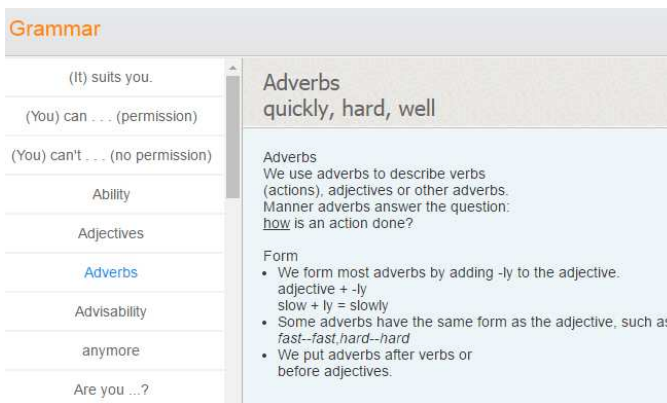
Grammar

(It) suits you.

(You) can . . . (permission)

(You) can't . . . (no permission)

Ability

Adjectives

Adverbs

Advisability

anymore

Are you ...?

Adverbs
quickly, hard, well

Adverbs
We use adverbs to describe verbs (actions), adjectives or other adverbs.
Manner adverbs answer the question: how is an action done?

Form
• We form most adverbs by adding -ly to the adjective.
adjective + -ly
slow + ly = slowly
• Some adverbs have the same form as the adjective, such as fast--fast,hard--hard
• We put adverbs after verbs or before adjectives.